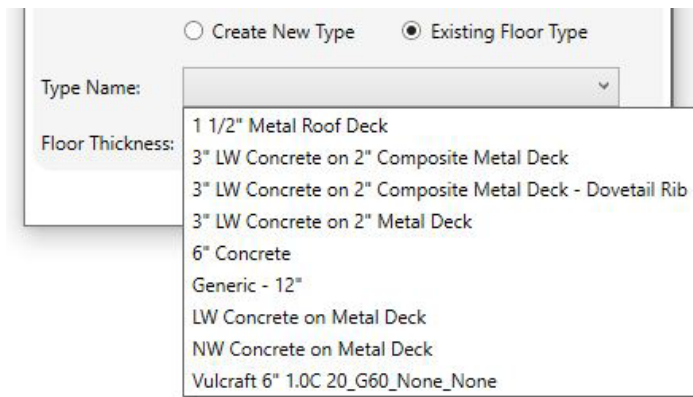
Create New Type   Existing Floor Type

Type Name:

Floor Thickness:

1 1/2" Metal Roof Deck
3" LW Concrete on 2" Composite Metal Deck
3" LW Concrete on 2" Composite Metal Deck - Dovetail Rib
3" LW Concrete on 2" Metal Deck
6" Concrete
Generic - 12"
LW Concrete on Metal Deck
NW Concrete on Metal Deck
Vulcraft 6" 1.0C 20_G60_None_None